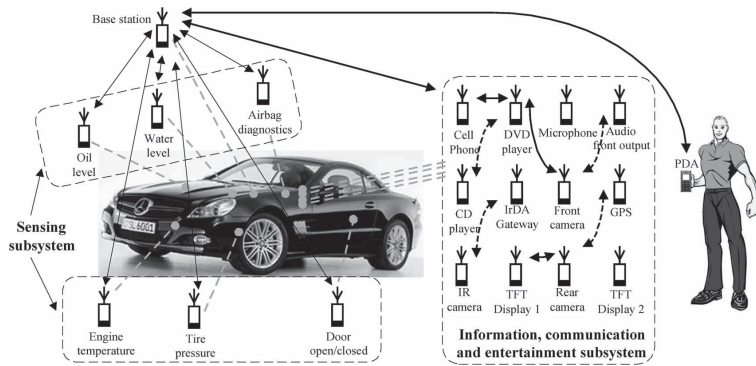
Base station

Oil level

Water level

Airbag diagnostics

Sensing subsystem

Engine temperature

Tire pressure

Door open/closed

Cell Phone

DVD player

Microphone

Audio front output

CD player

IrDA Gateway

Front camera

GPS

IR camera

TFT Display 1

Rear camera

TFT Display 2

Information, communication and entertainment subsystem

PDA